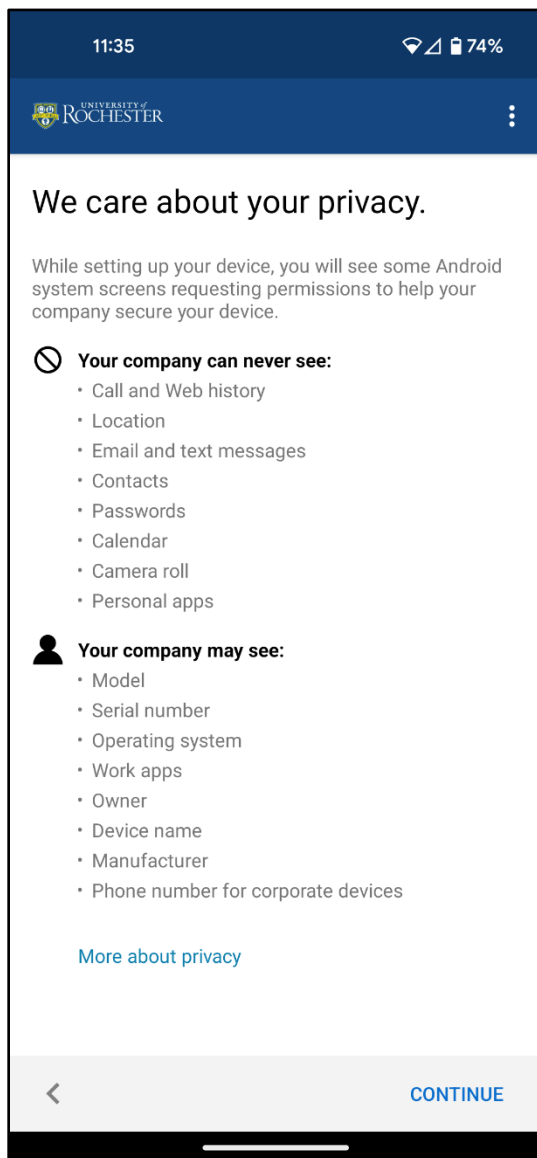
11:35
74%

UNIVERSITY of ROCHESTER

We care about your privacy.

While setting up your device, you will see some Android system screens requesting permissions to help your company secure your device.

Your company can never see:
• Call and Web history
• Location
• Email and text messages
• Contacts
• Passwords
• Calendar
• Camera roll
• Personal apps

Your company may see:
• Model
• Serial number
• Operating system
• Work apps
• Owner
• Device name
• Manufacturer
• Phone number for corporate devices

More about privacy

<
CONTINUE